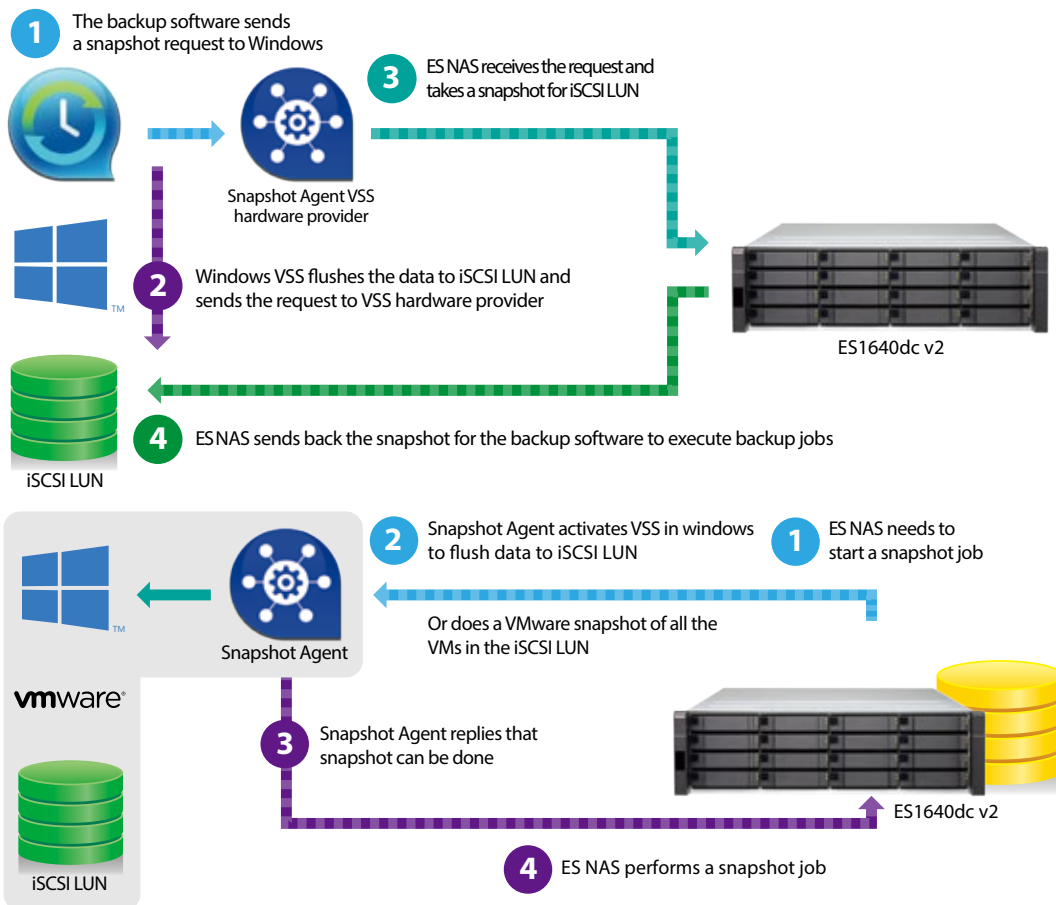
1 The backup software sends a snapshot request to Windows

3 ES NAS receives the request and takes a snapshot for iSCSI LUN

Snapshot Agent VSS hardware provider

TM

2 Windows VSS flushes the data to iSCSI LUN and sends the request to VSS hardware provider

ES1640dc v2

iSCSI LUN

4 ES NAS sends back the snapshot for the backup software to execute backup jobs

2 Snapshot Agent activates VSS in windows to flush data to iSCSI LUN

1 ES NAS needs to start a snapshot job

TM

Snapshot Agent

Or does a VMware snapshot of all the VMs in the iSCSI LUN

vmware®

3 Snapshot Agent replies that snapshot can be done

ES1640dc v2

iSCSI LUN

4 ES NAS performs a snapshot job